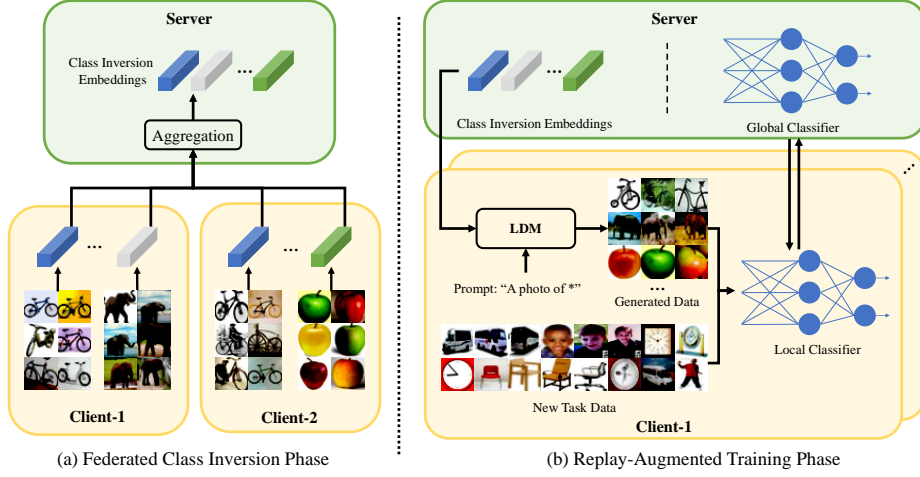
Server

Class Inversion Embeddings

...

Aggregation

...

...

Client-1

Client-2

(a) Federated Class Inversion Phase

Server

...

Class Inversion Embeddings

Global Classifier

LDM

Prompt: "A photo of *"

...

Generated Data

Local Classifier

New Task Data

Client-1

(b) Replay-Augmented Training Phase